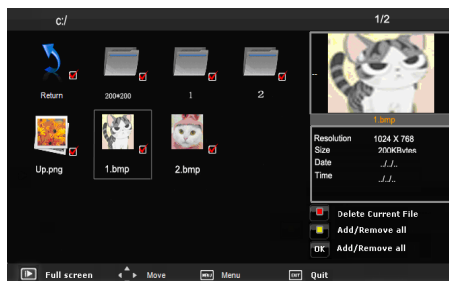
c:/

1/2

Return

200*200

1

2

Up.png

1.bmp

2.bmp

1.bmp

| Resolution | 1024 X 768 |
|---|---|
| Size | 200KBytes |
| Date | ../../.. |
| Time | ../../.. |

Delete Current File

Add/Remove all

OK Add/Remove all

Full screen

Move

MENU Menu

EXIT Quit